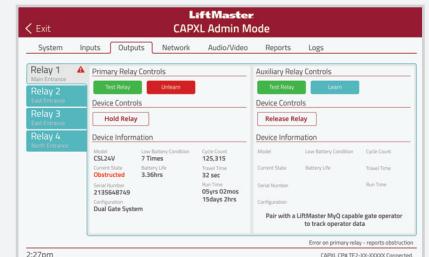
LiftMaster
Exit
CAPXL Admin Mode

System
Inputs
Outputs
Network
Audio/Video
Reports
Logs

Relay 1
Main Entrance
Relay 2
East Entrance
Relay 3
East Entrance
Relay 4
North Entrance

Primary Relay Controls
Test Relay
Unlearn
Device Controls
Hold Relay
Device Information
Model
CSL24V
Low Battery Condition
7 Times
Cycle Count
125,315
Current State
Obstructed
Battery Life
3.36hrs
Travel Time
32 sec
Serial Number
2135648749
Run Time
05yrs 02mos 15days 2hrs
Configuration
Dual Gate System

Auxiliary Relay Controls
Test Relay
Learn
Device Controls
Release Relay
Device Information
Model
Low Battery Condition
Cycle Count
Current State
Battery Life
Travel Time
Serial Number
Run Time
Configuration
Pair with a LiftMaster MyQ capable gate operator to track operator data

Error on primary relay - reports obstruction

2:27pm
CAPXL CP# TE2-XX-XXXXX Connected